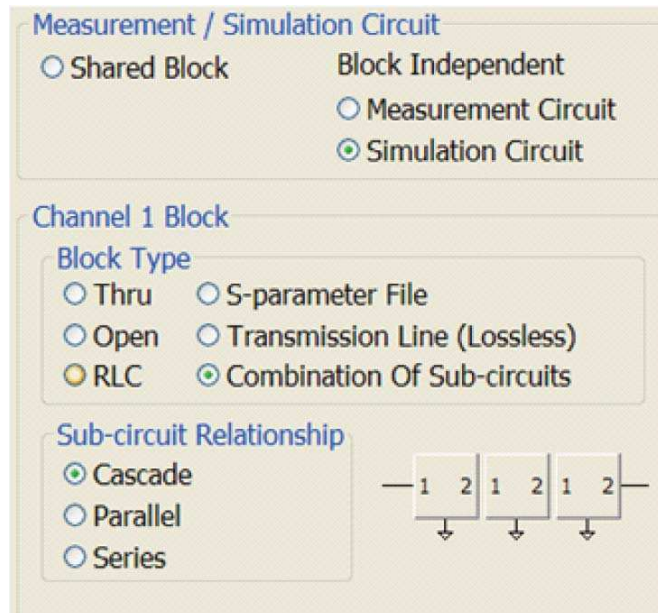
Measurement / Simulation Circuit

○ Shared Block

Block Independent

○ Measurement Circuit

⊙ Simulation Circuit

Channel 1 Block

Block Type

○ Thru ○ S-parameter File

○ Open ○ Transmission Line (Lossless)

○ RLC ⊙ Combination Of Sub-circuits

Sub-circuit Relationship

⊙ Cascade

○ Parallel

○ Series

1 2 1 2 1 2